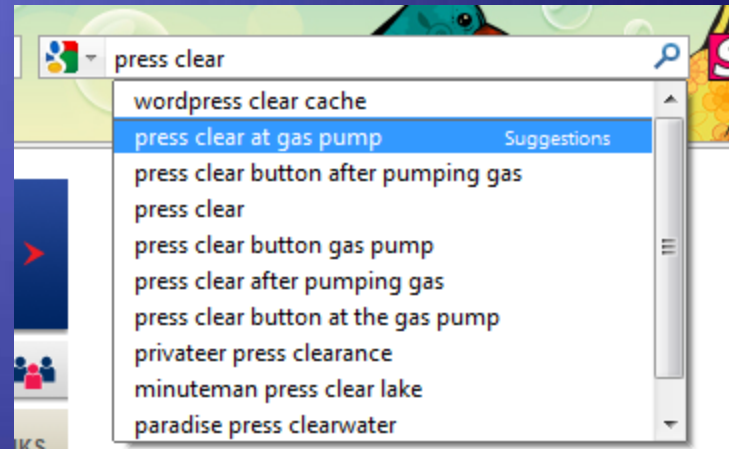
press clear

wordpress clear cache
press clear at gas pump Suggestions
press clear button after pumping gas
press clear
press clear button gas pump
press clear after pumping gas
press clear button at the gas pump
privateer press clearance
minuteman press clear lake
paradise press clearwater